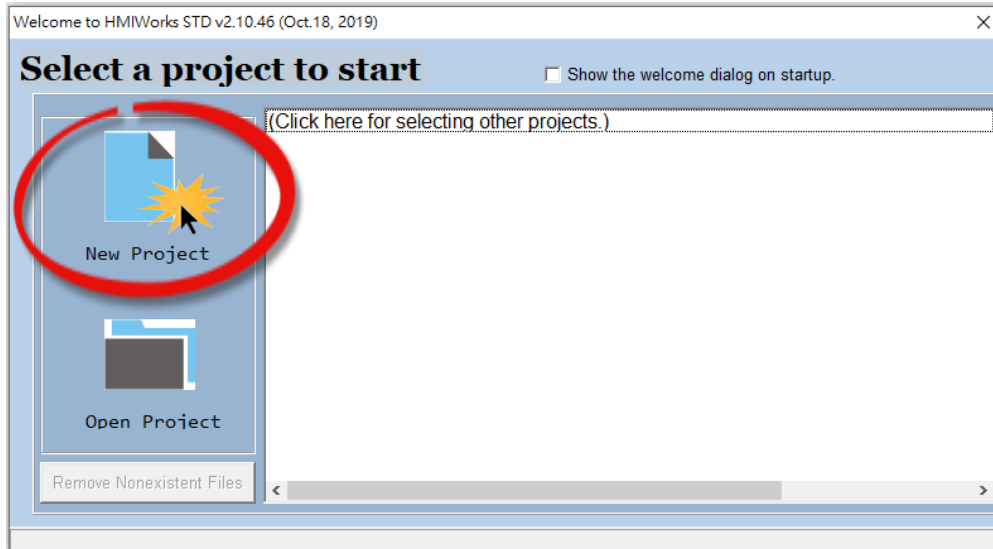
Welcome to HMIWorks STD v2.10.46 (Oct.18, 2019)

Select a project to start

Show the welcome dialog on startup.

(Click here for selecting other projects.)

New Project

Open Project

Remove Nonexistent Files